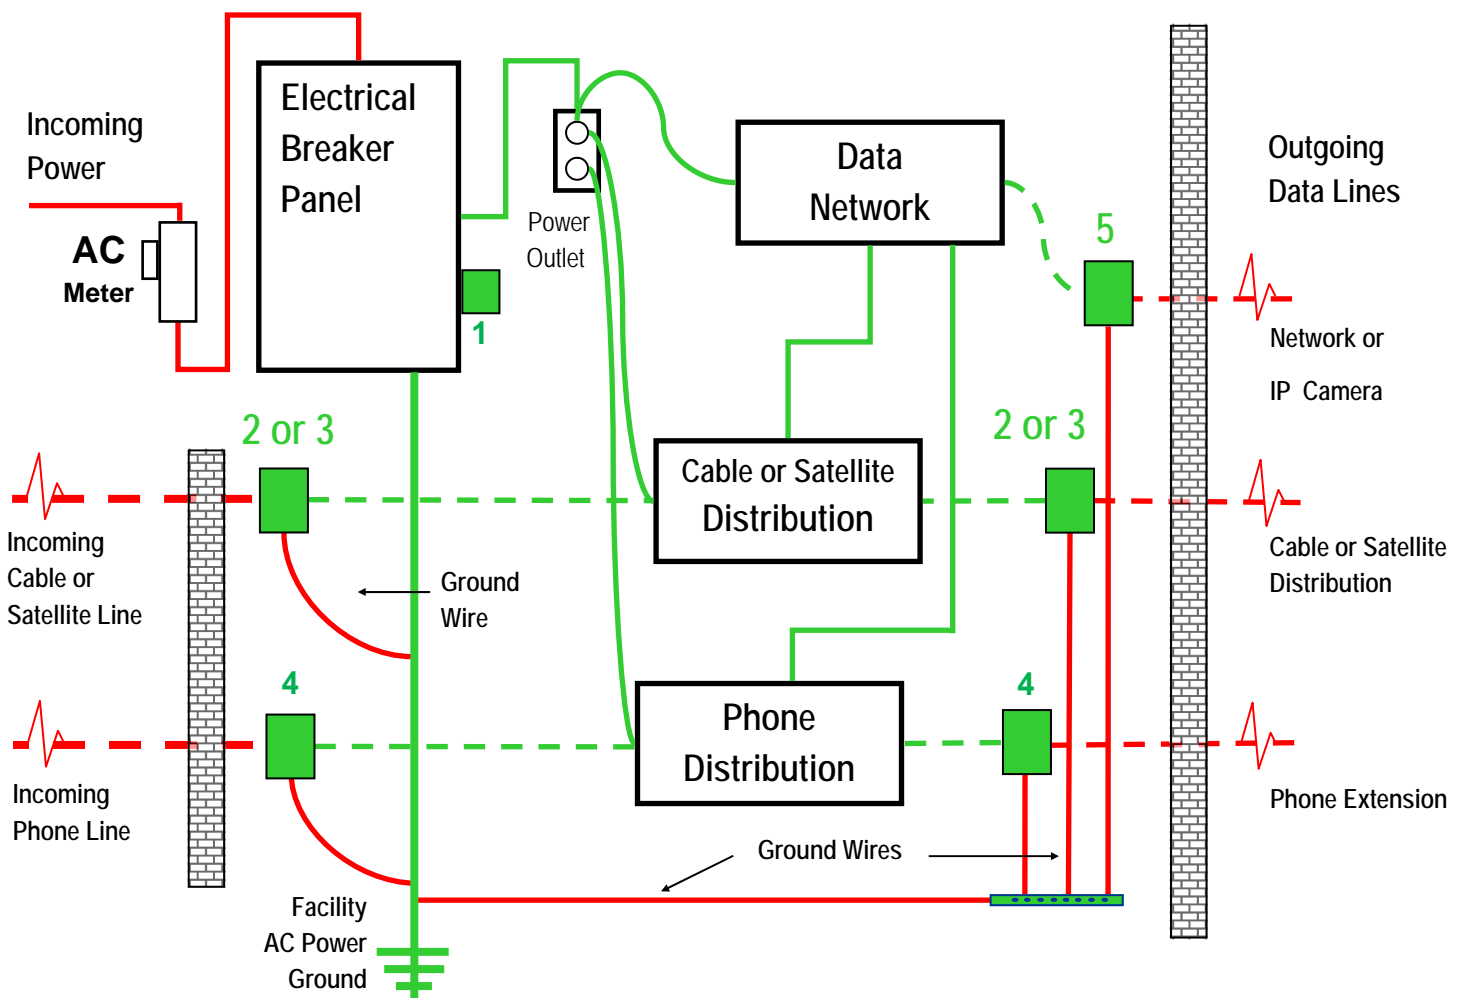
Incoming Power

AC Meter

Electrical Breaker Panel

1

Power Outlet

Data Network

5

Outgoing Data Lines

Network or IP Camera

2 or 3

2 or 3

Incoming Cable or Satellite Line

Cable or Satellite Distribution

Cable or Satellite Distribution

Ground Wire

4

4

Incoming Phone Line

Phone Distribution

Phone Extension

Ground Wires

Facility AC Power Ground